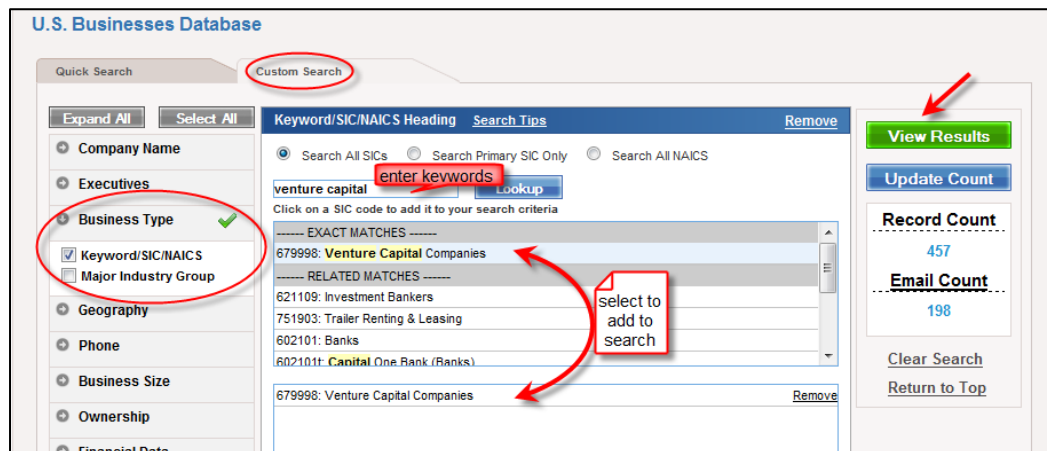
U.S. Businesses Database

Quick Search

Custom Search

Expand All

Select All

Company Name

Executives

Business Type

Keyword/SIC/NAICS

Major Industry Group

Geography

Phone

Business Size

Ownership

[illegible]

Keyword/SIC/NAICS Heading

Search Tips

Remove

Search All SICs

Search Primary SIC Only

Search All NAICS

venture capital

enter keywords

Lookup

Click on a SIC code to add it to your search criteria

------ EXACT MATCHES ------

679998: Venture Capital Companies

------ RELATED MATCHES ------

621109: Investment Bankers

751903: Trailer Renting & Leasing

602101: Banks

602101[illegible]: Capital One Bank (Banks)

select to add to search

679998: Venture Capital Companies

Remove

View Results

Update Count

Record Count

457

Email Count

198

Clear Search

Return to Top